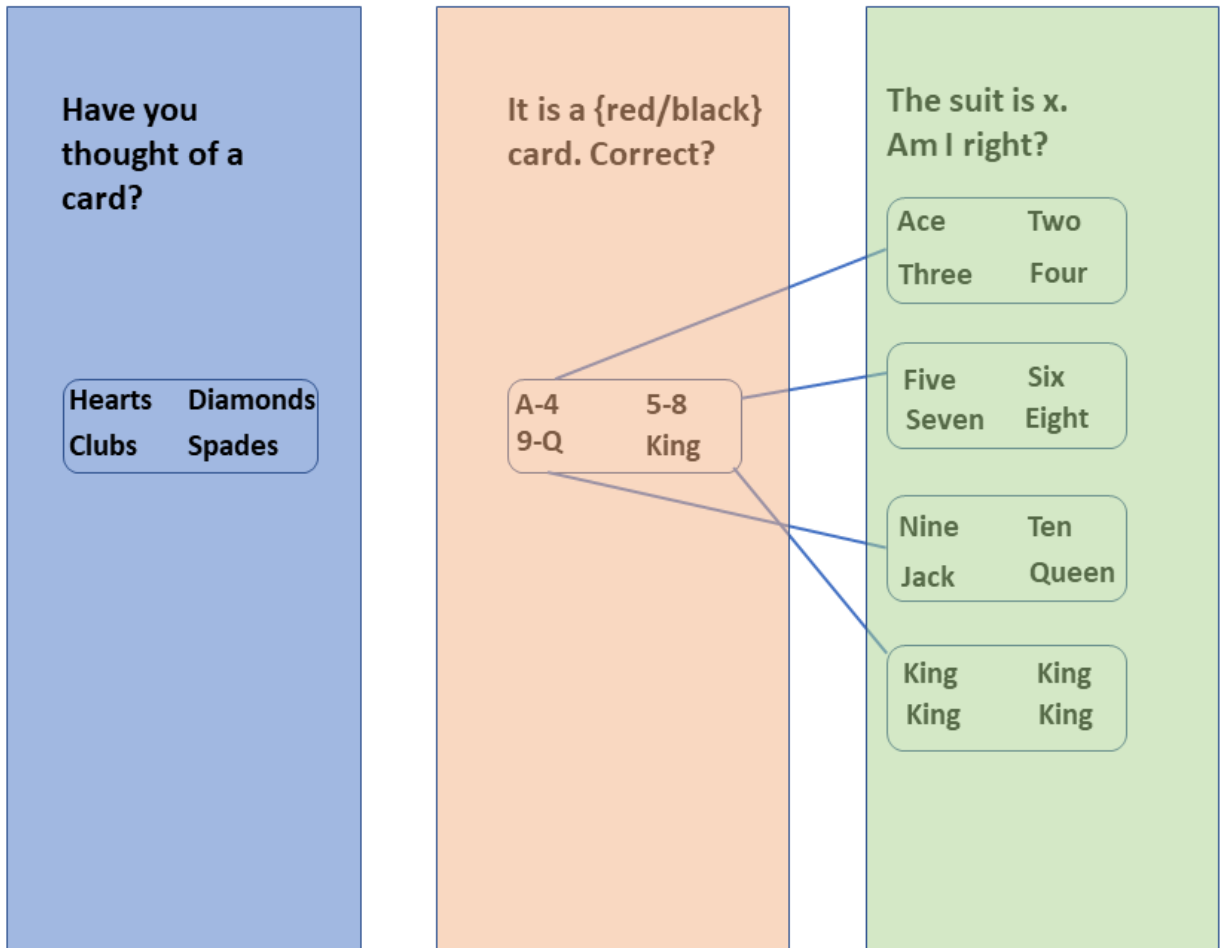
Have you thought of a card?

Hearts Diamonds
Clubs Spades

It is a {red/black} card. Correct?

A-4 5-8
9-Q King

The suit is x. Am I right?

Ace Two
Three Four

Five Six
Seven Eight

Nine Ten
Jack Queen

King King
King King